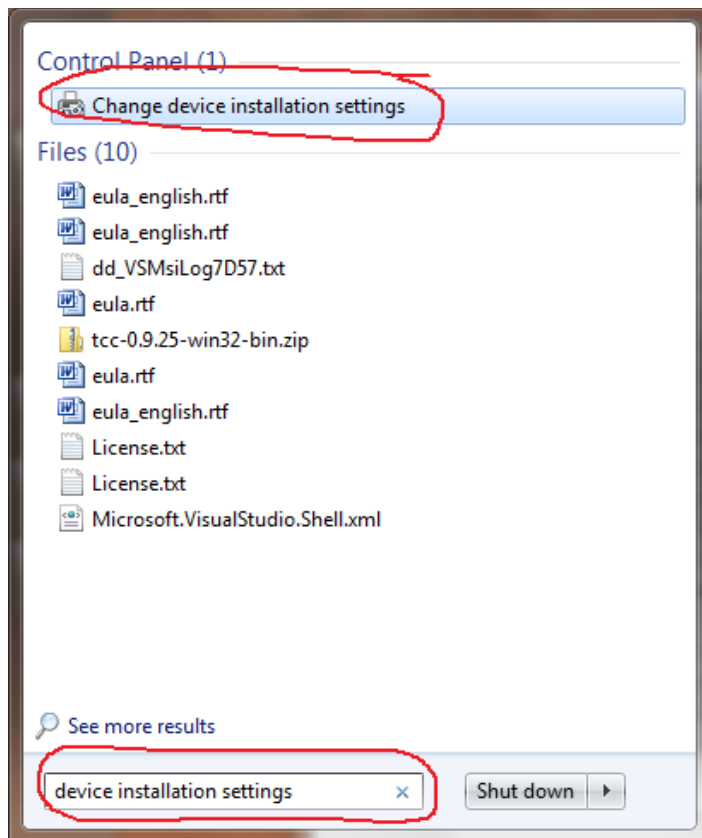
Control Panel (1)

Change device installation settings

Files (10)

eula_english.rtf

eula_english.rtf

dd_VSMsiLog7D57.txt

eula.rtf

tcc-0.9.25-win32-bin.zip

eula.rtf

eula_english.rtf

License.txt

License.txt

Microsoft.VisualStudio.Shell.xml

See more results

device installation settings ×

Shut down